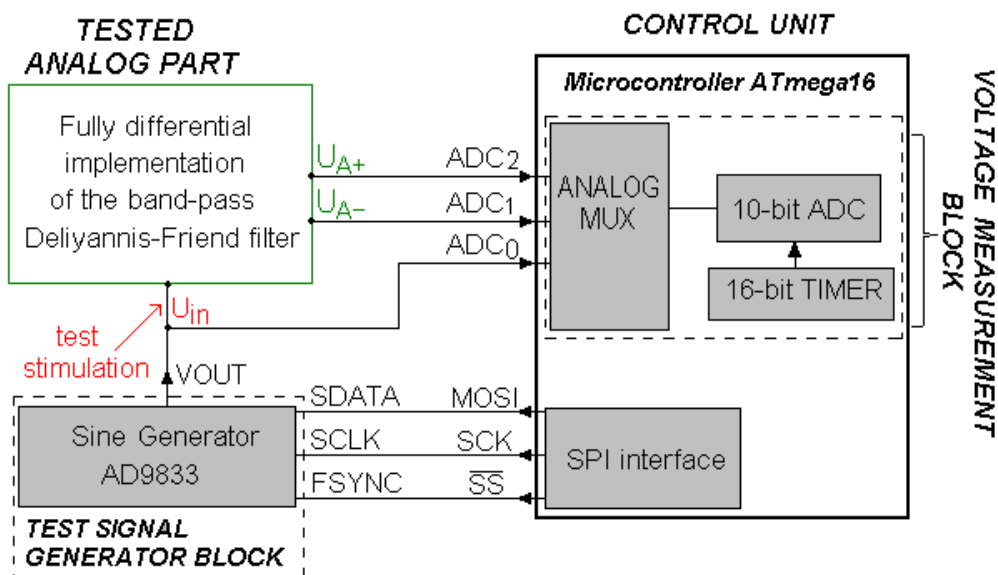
TESTED ANALOG PART

Fully differential implementation of the band-pass Deliyannis-Friend filter

$U_{A+}$

$U_{A-}$

$U_{in}$

test stimulation

VOUT

CONTROL UNIT

Microcontroller ATmega16

$ADC_2$

$ADC_1$

$ADC_0$

ANALOG MUX

10-bit ADC

16-bit TIMER

VOLTAGE MEASUREMENT BLOCK

SDATA

MOSI

SCLK

SCK

FSYNC

$\overline{SS}$

Sine Generator AD9833

SPI interface

TEST SIGNAL GENERATOR BLOCK